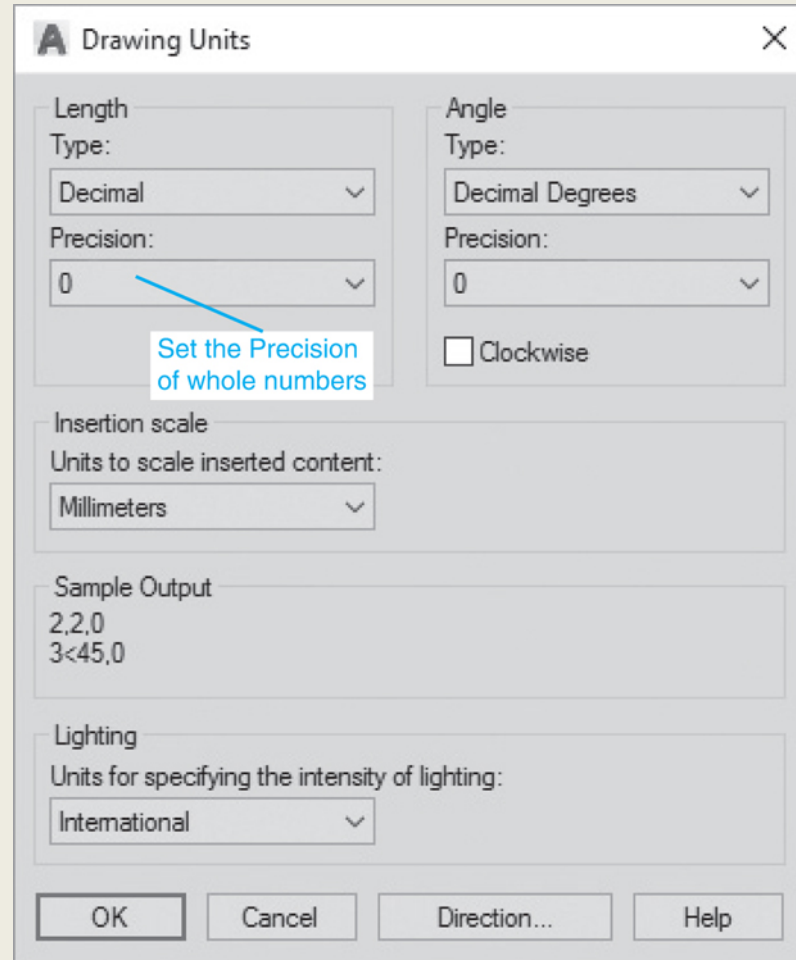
A Drawing Units ×

Length
Type:
Decimal
Precision:
0

Set the Precision of whole numbers

Angle
Type:
Decimal Degrees
Precision:
0
Clockwise

Insertion scale
Units to scale inserted content:
Millimeters

Sample Output
2,2,0
3<45,0

Lighting
Units for specifying the intensity of lighting:
International

OK
Cancel
Direction...
Help